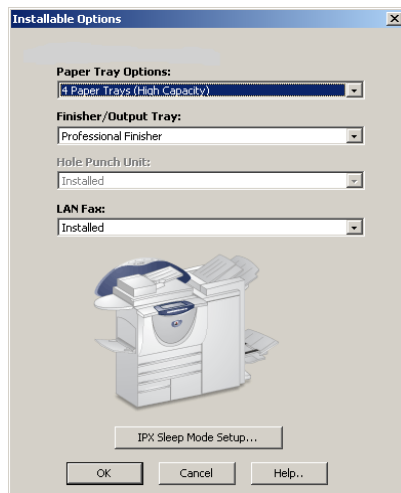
Installable Options

Paper Tray Options:
4 Paper Trays (High Capacity)

Finisher/Output Tray:
Professional Finisher

Hole Punch Unit:
Installed

LAN Fax:
Installed

IPX Sleep Mode Setup...

OK
Cancel
Help..